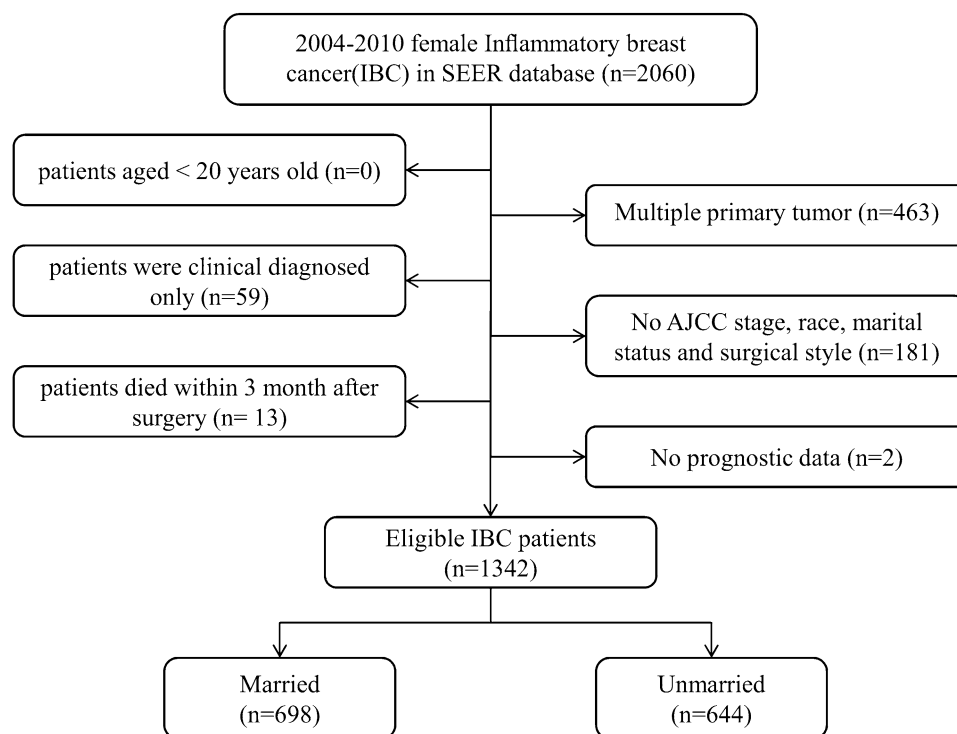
2004-2010 female Inflammatory breast cancer(IBC) in SEER database (n=2060)

patients aged < 20 years old (n=0)

Multiple primary tumor (n=463)

patients were clinical diagnosed only (n=59)

No AJCC stage, race, marital status and surgical style (n=181)

patients died within 3 month after surgery (n= 13)

No prognostic data (n=2)

Eligible IBC patients (n=1342)

Married (n=698)

Unmarried (n=644)